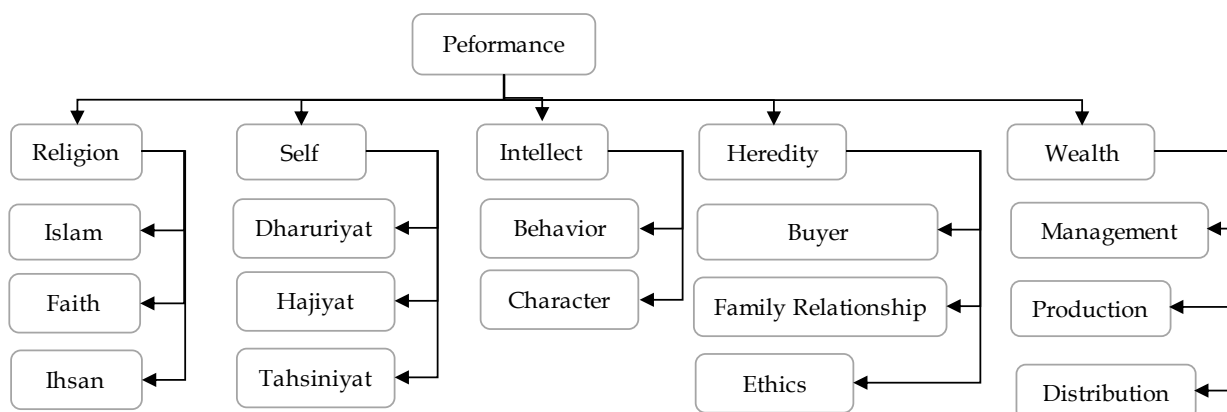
Peformance

Religion

Islam

Faith

Ihsan

Self

Dharuriyat

Hajiyat

Tahsiniyat

Intellect

Behavior

Character

Heredity

Buyer

Family Relationship

Ethics

Wealth

Management

Production

Distribution